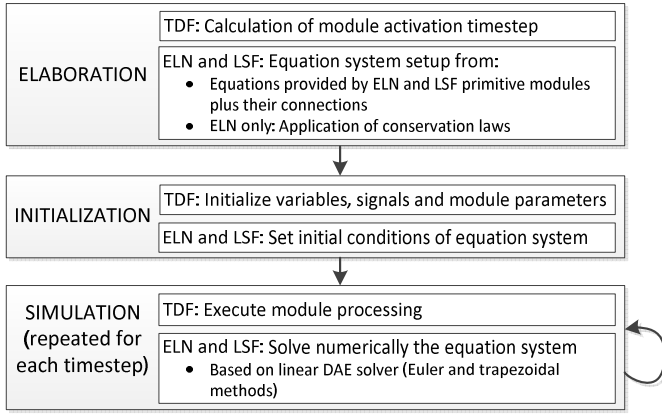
ELABORATION

TDF: Calculation of module activation timestep

ELN and LSF: Equation system setup from:
- Equations provided by ELN and LSF primitive modules plus their connections
- ELN only: Application of conservation laws

INITIALIZATION

TDF: Initialize variables, signals and module parameters

ELN and LSF: Set initial conditions of equation system

SIMULATION (repeated for each timestep)

TDF: Execute module processing

ELN and LSF: Solve numerically the equation system
- Based on linear DAE solver (Euler and trapezoidal methods)